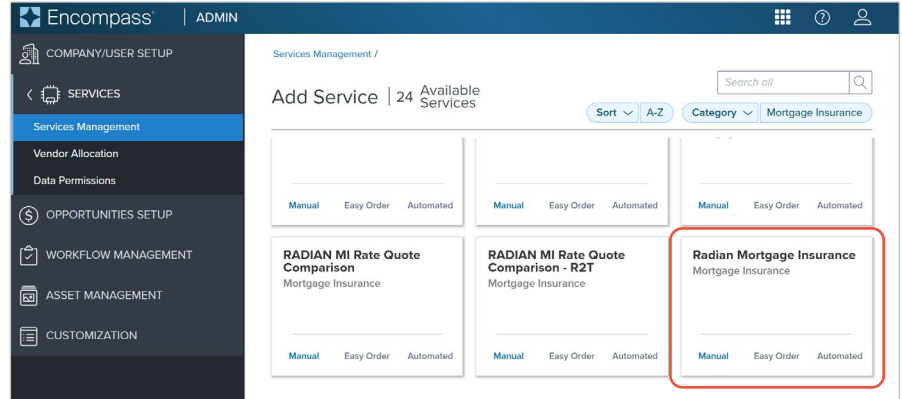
Encompass | ADMIN

COMPANY/USER SETUP
SERVICES
Services Management
Vendor Allocation
Data Permissions
OPPORTUNITIES SETUP
WORKFLOW MANAGEMENT
ASSET MANAGEMENT
CUSTOMIZATION

Services Management /

Add Service | 24 Available Services

Search all

Sort A-Z Category Mortgage Insurance

Manual Easy Order Automated

Manual Easy Order Automated

Manual Easy Order Automated

RADIAN MI Rate Quote Comparison
Mortgage Insurance
Manual Easy Order Automated

RADIAN MI Rate Quote Comparison - R2T
Mortgage Insurance
Manual Easy Order Automated

Radian Mortgage Insurance
Mortgage Insurance
Manual Easy Order Automated